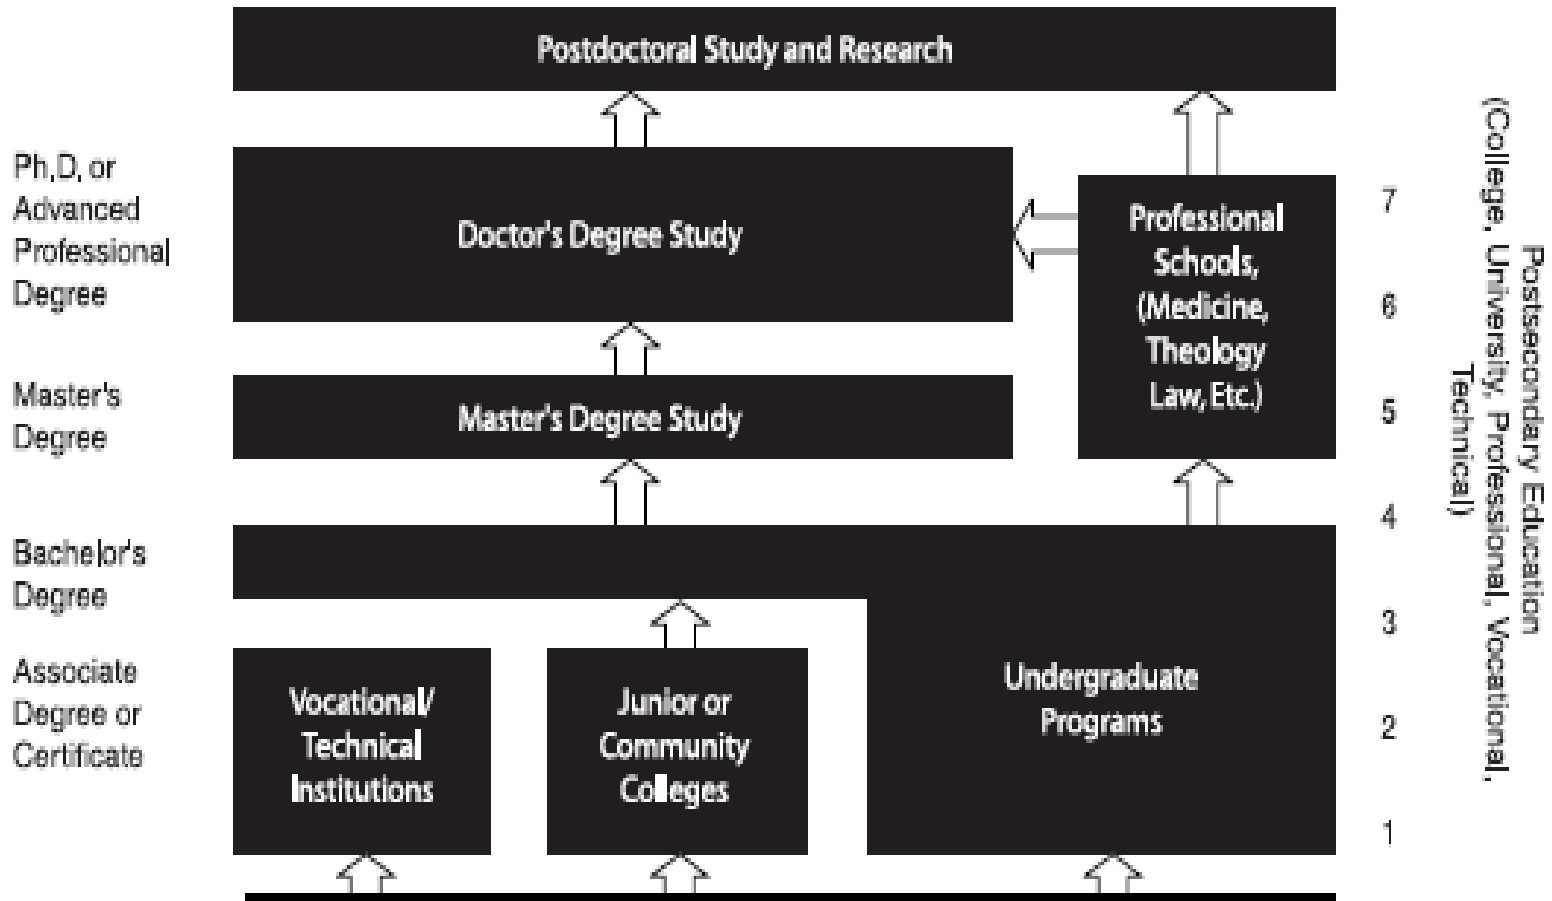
Postdoctoral Study and Research

Ph,D, or Advanced Professional Degree

Doctor's Degree Study

Professional Schools, (Medicine, Theology Law, Etc.)

7

6

5

4

3

2

1

Master's Degree

Master's Degree Study

Bachelor's Degree

Associate Degree or Certificate

Vocational/ Technical Institutions

Junior or Community Colleges

Undergraduate Programs

Postsecondary Education (College, University, Professional, Vocational, Technical)